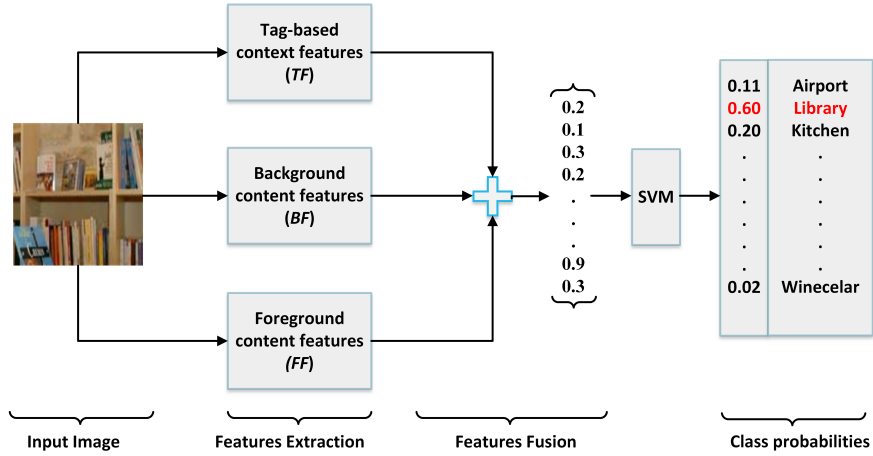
Tag-based context features (*TF*)

Background content features (*BF*)

Foreground content features (*FF*)

0.2
0.1
0.3
0.2
.
.
.
0.9
0.3

SVM

| 0.11 | Airport |
|---|---|
| 0.60 | Library |
| 0.20 | Kitchen |
| . | . |
| . | . |
| . | . |
| . | . |
| . | . |
| 0.02 | Winecelar |

Input Image

Features Extraction

Features Fusion

Class probabilities